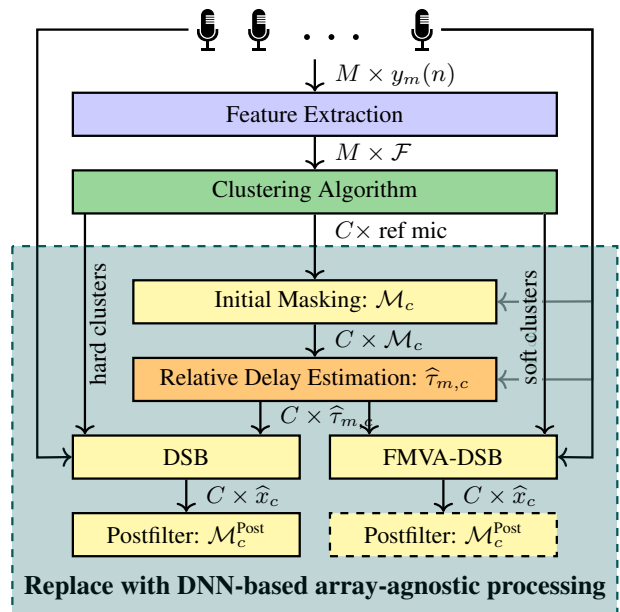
. . .

$M \times y_m(n)$

Feature Extraction

$M \times \mathcal{F}$

Clustering Algorithm

$C\times$ ref mic

hard clusters

soft clusters

Initial Masking: $\mathcal{M}_c$

$C \times \mathcal{M}_c$

Relative Delay Estimation: $\widehat{\tau}_{m,c}$

$C \times \widehat{\tau}_{m,c}$

DSB

FMVA-DSB

$C \times \widehat{x}_c$

$C \times \widehat{x}_c$

Postfilter: $\mathcal{M}_c^{\text{Post}}$

Postfilter: $\mathcal{M}_c^{\text{Post}}$

Replace with DNN-based array-agnostic processing